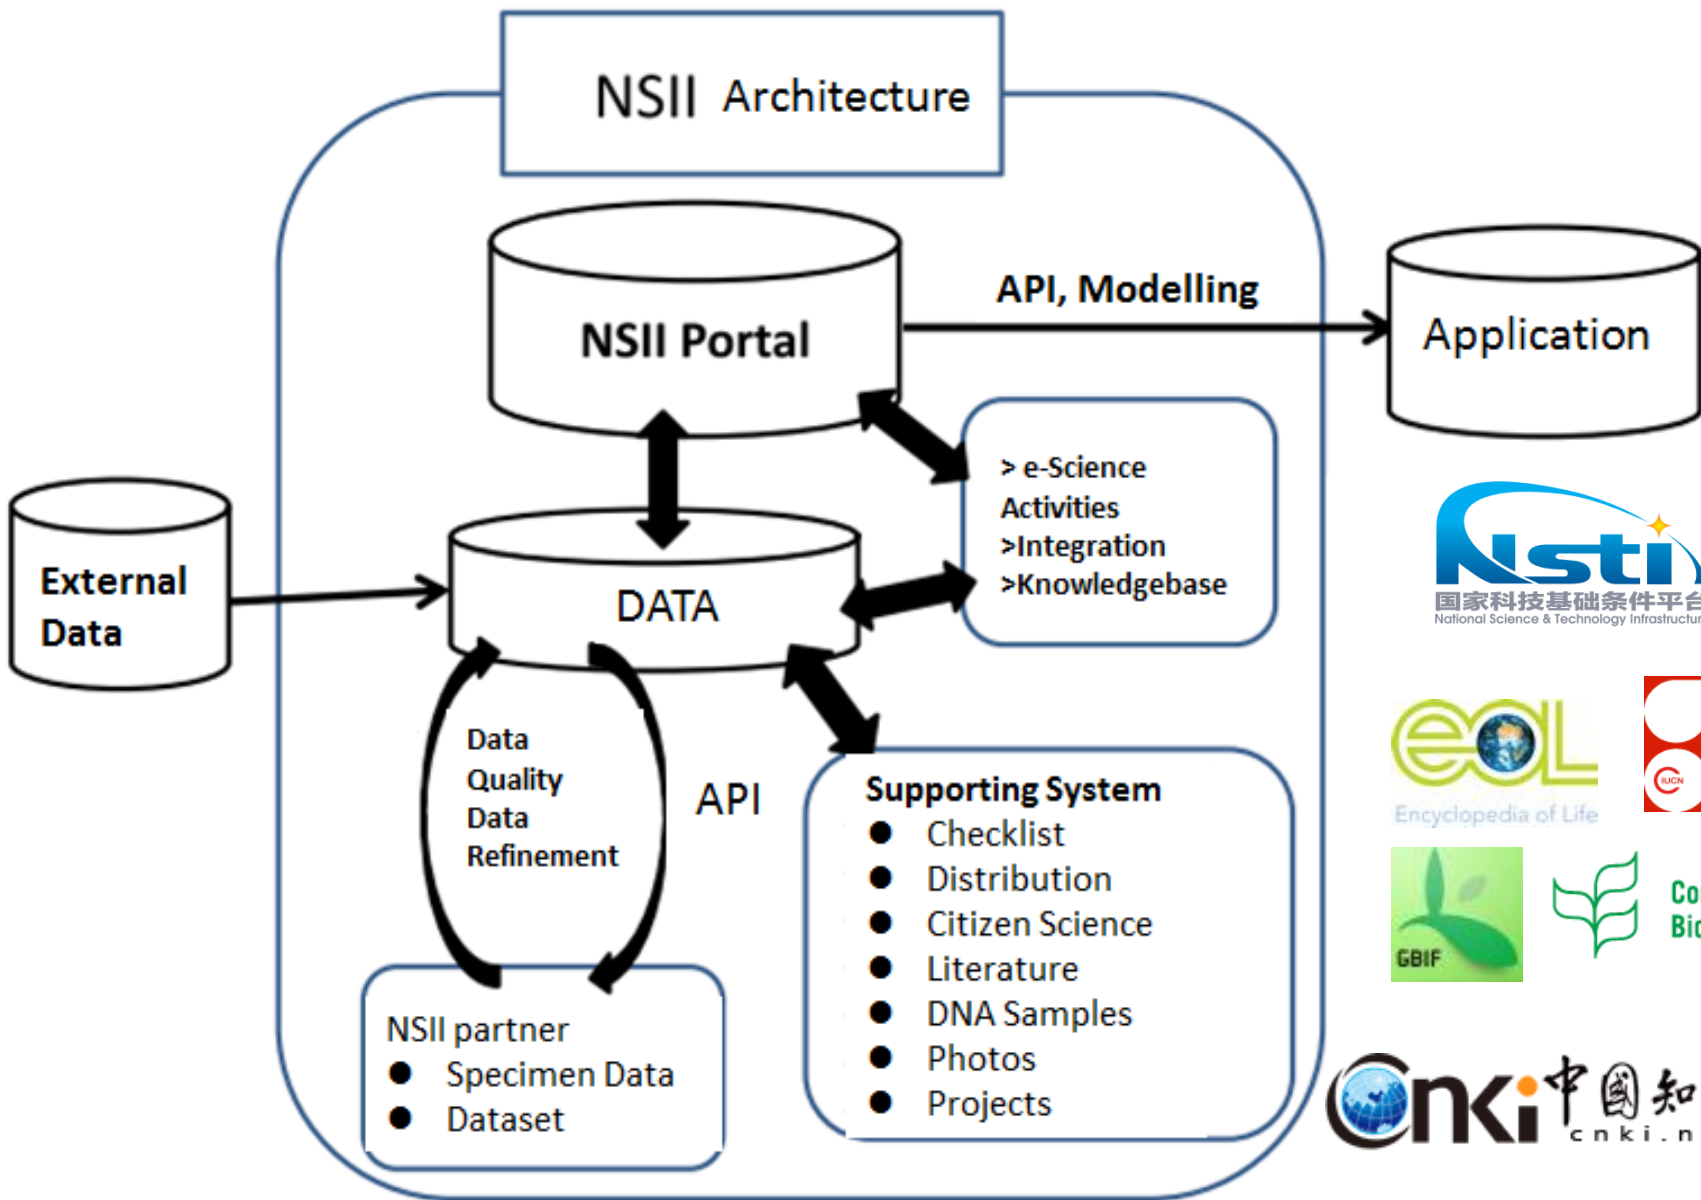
NSII Architecture

NSII Portal

API, Modelling

Application

External Data

DATA

> e-Science Activities
>Integration
>Knowledgebase

Nsti
国家科技基础条件平台
National Science & Technology Infrastructur

Data Quality
Data Refinement

API

Supporting System
- Checklist
- Distribution
- Citizen Science
- Literature
- DNA Samples
- Photos
- Projects

eol
Encyclopedia of Life

IUCN

GBIF

Co
Bi

NSII partner
- Specimen Data
- Dataset

cnki 中国知
cnki.n